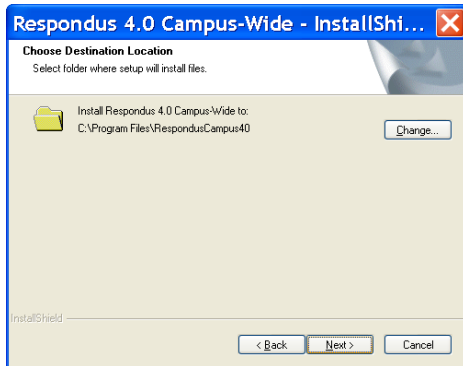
Respondus 4.0 Campus-Wide - InstallShi...

Choose Destination Location

Select folder where setup will install files.

Install Respondus 4.0 Campus-Wide to:
C:\Program Files\RespondusCampus40

Change...

InstallShield

< Back

Next >

Cancel